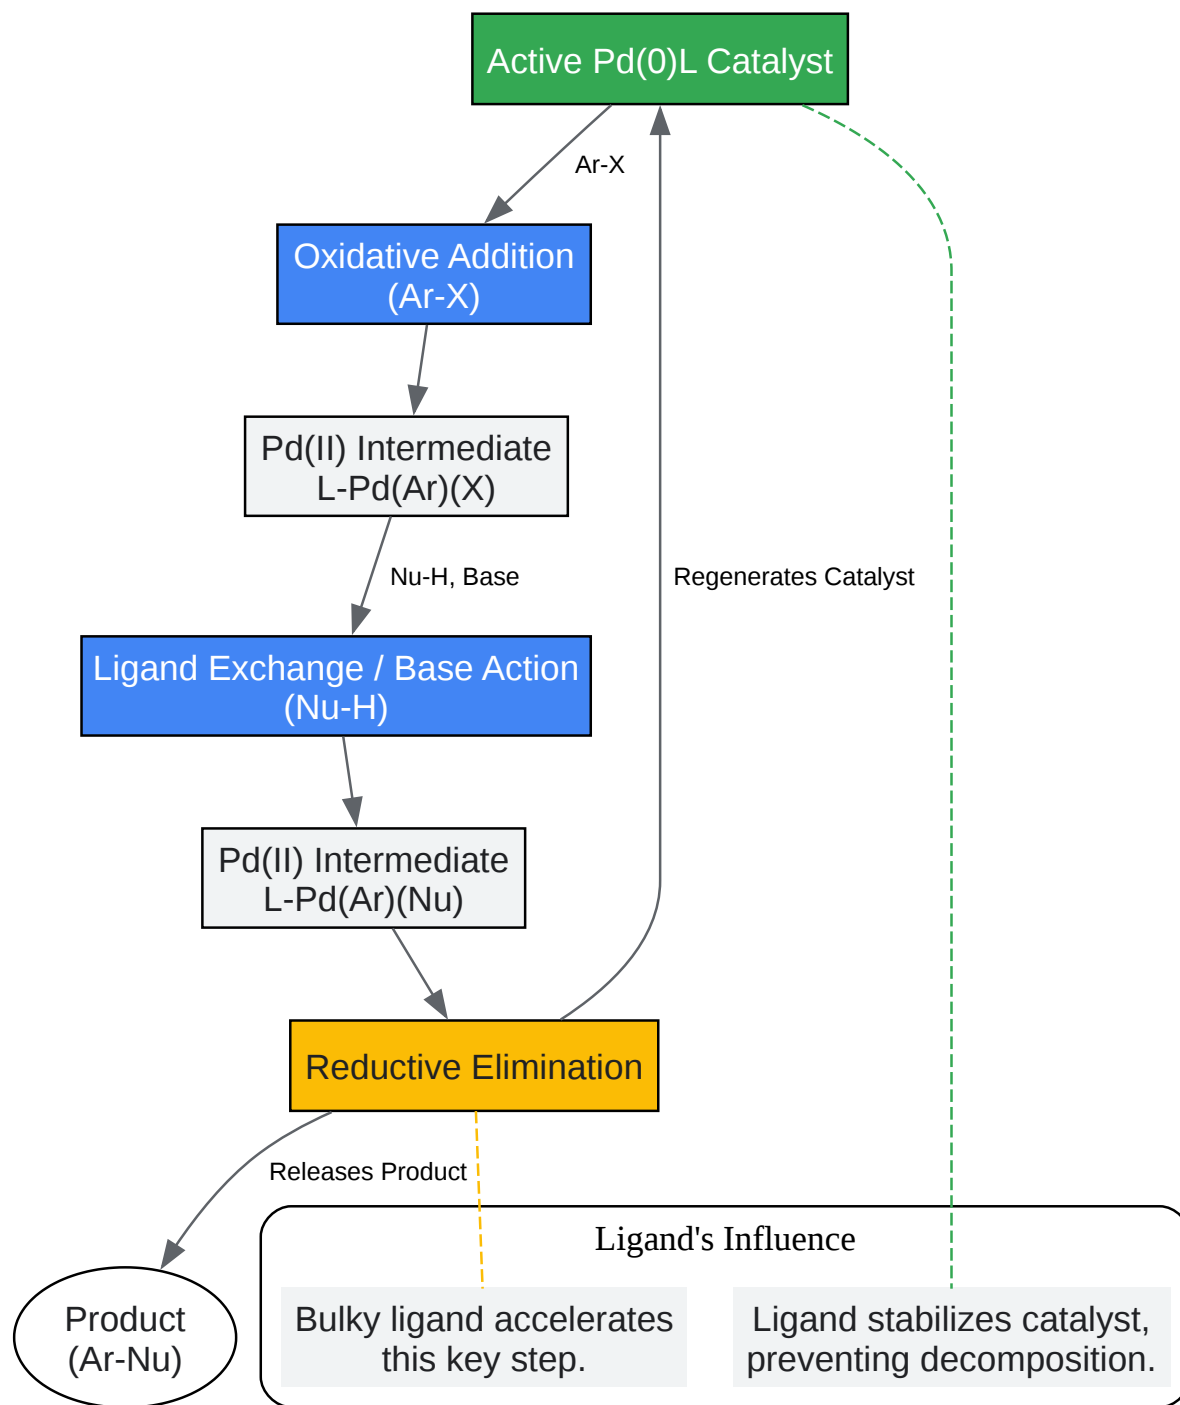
Active Pd(0)L Catalyst

Ar-X

Oxidative Addition
(Ar-X)

Pd(II) Intermediate
L-Pd(Ar)(X)

Nu-H, Base

Regenerates Catalyst

Ligand Exchange / Base Action
(Nu-H)

Pd(II) Intermediate
L-Pd(Ar)(Nu)

Reductive Elimination

Releases Product

Product
(Ar-Nu)

Ligand's Influence

Bulky ligand accelerates this key step.

Ligand stabilizes catalyst, preventing decomposition.